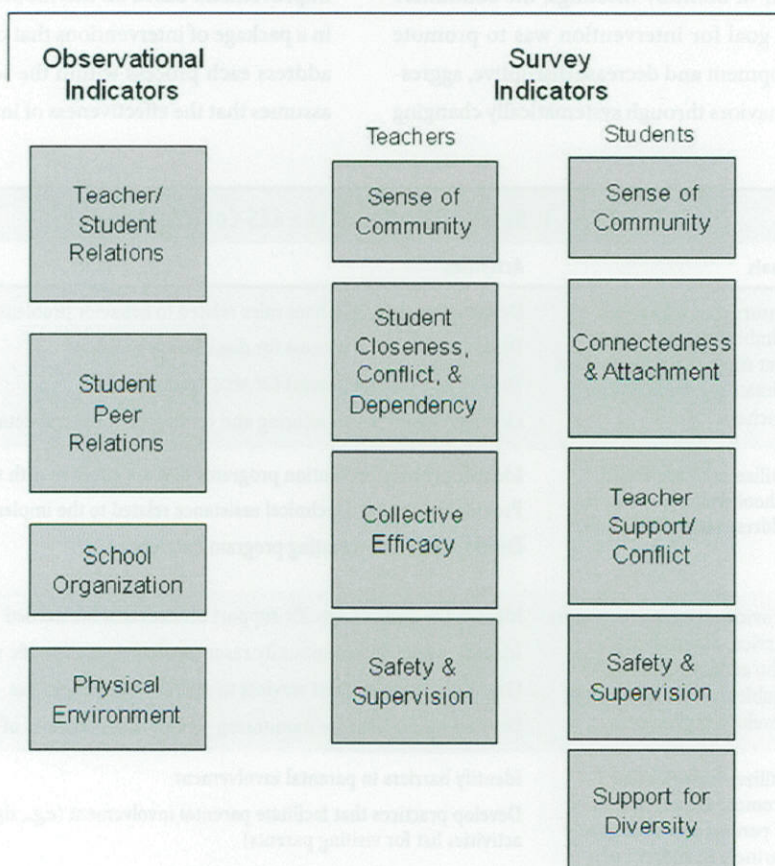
Observational Indicators

Survey Indicators

Teachers

Students

Teacher/ Student Relations

Student Peer Relations

School Organization

Physical Environment

Sense of Community

Student Closeness, Conflict, & Dependency

Collective Efficacy

Safety & Supervision

Sense of Community

Connectedness & Attachment

Teacher Support/ Conflict

Safety & Supervision

Support for Diversity